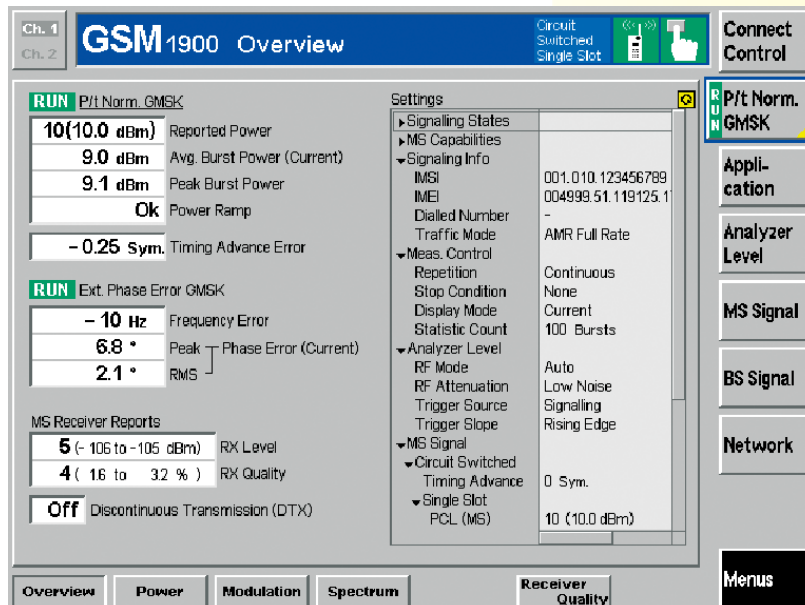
Ch. 1
Ch. 2
GSM 1900 Overview
Circuit Switched Single Slot
Connect Control

RUN P/t Norm. GMSK
| 10(10.0 dBm) | Reported Power |
|---|---|
| 9.0 dBm | Avg. Burst Power (Current) |
| 9.1 dBm | Peak Burst Power |
| Ok | Power Ramp |

– 0.25 Sym. Timing Advance Error

RUN Ext. Phase Error GMSK
| – 10 Hz | Frequency Error |
|---|---|
| 6.8 ° | Peak |
| 2.1 ° | RMS |

Phase Error (Current)

MS Receiver Reports
| 5 (- 106 to - 105 dBm) | RX Level |
|---|---|
| 4 ( 1.6 to 3.2 % ) | RX Quality |

Off Discontinuous Transmission (DTX)

Settings
| ▸Signalling States | |
|---|---|
| ▸MS Capabilities | |
| ▾Signaling Info | |
| IMSI | 001.010.123456789 |
| IMEI | 004999.51.119125.1 |
| Dialled Number | - |
| Traffic Mode | AMR Full Rate |
| ▾Meas. Control | |
| Repetition | Continuous |
| Stop Condition | None |
| Display Mode | Current |
| Statistic Count | 100 Bursts |
| ▾Analyzer Level | |
| RF Mode | Auto |
| RF Attenuation | Low Noise |
| Trigger Source | Signalling |
| Trigger Slope | Rising Edge |
| ▾MS Signal | |
| ▾Circuit Switched | |
| Timing Advance | 0 Sym. |
| ▾Single Slot | |
| PCL (MS) | 10 (10.0 dBm) |

RUN P/t Norm. GMSK
Application
Analyzer Level
MS Signal
BS Signal
Network
Menus

Overview
Power
Modulation
Spectrum
Receiver Quality